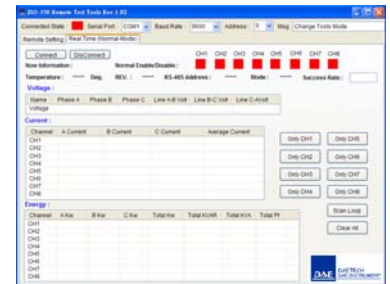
ISO-350 Remote Test Tools Ver 1.02

Connected State | Serial Port COM1 | Baud Rate 9600 | Address 0 | Msg Change Tools Mode

Remote Setting | Real Time (Normal Mode)

Connect | DisConnect

CH1 CH2 CH3 CH4 CH5 CH6 CH7 CH8

Now Information : Normal Enable/Disable :

Temperature : ----- Deg. REV. : ----- RS-485 Address : ----- Mode : ----- Success Rate :

Voltage :

| Name | Phase A | Phase B | Phase C | Line A-B Volt | Line B-C Volt | Line C-A Volt |
|---|---|---|---|---|---|---|
| Voltage | | | | | | |

Current :

| Channel | A Current | B Current | C Current | Average Current |
|---|---|---|---|---|
| CH1 | | | | |
| CH2 | | | | |
| CH3 | | | | |
| CH4 | | | | |
| CH5 | | | | |
| CH6 | | | | |
| CH7 | | | | |
| CH8 | | | | |

Only CH1 | Only CH5
Only CH2 | Only CH6
Only CH3 | Only CH7
Only CH4 | Only CH8

Energy :

| Channel | A Kw | B Kw | C Kw | Total Kw | Total KVAR | Total KVA | Total Pf |
|---|---|---|---|---|---|---|---|
| CH1 | | | | | | | |
| CH2 | | | | | | | |
| CH3 | | | | | | | |
| CH4 | | | | | | | |
| CH5 | | | | | | | |
| CH6 | | | | | | | |
| CH7 | | | | | | | |
| CH8 | | | | | | | |

Scan Loop

Clear All

DAE DAETECH